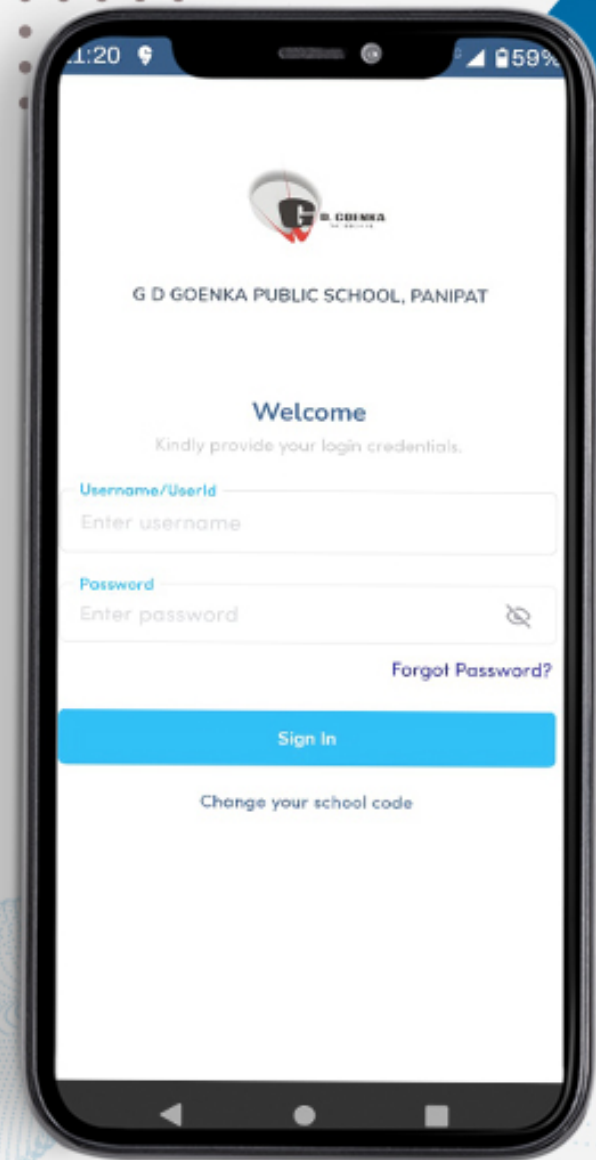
1:20
59%

G D. GOENKA

G D GOENKA PUBLIC SCHOOL, PANIPAT

Welcome
Kindly provide your login credentials.

Username/UserId
Enter username

Password
Enter password

Forgot Password?

Sign In

Change your school code